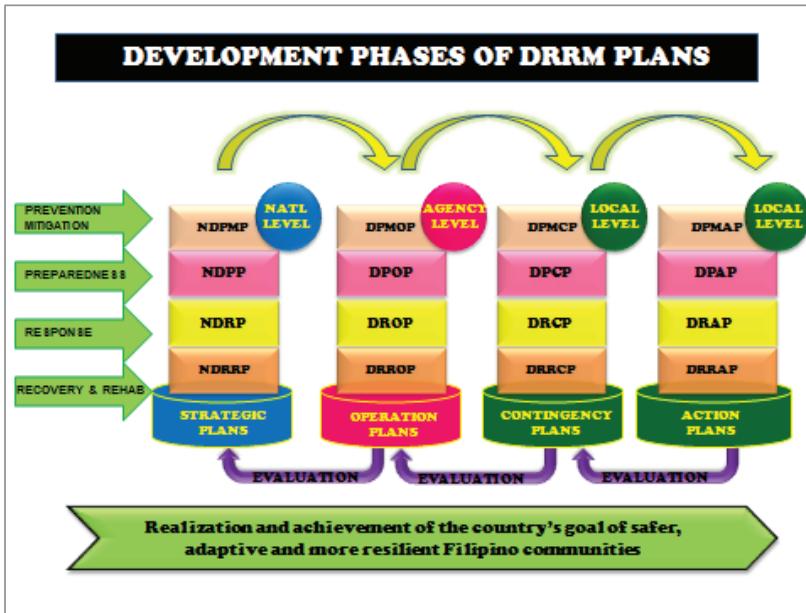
DEVELOPMENT PHASES OF DRRM PLANS

PREVENTION MITIGATION
PREPAREDNESS
RESPONSE
RECOVERY & REHAB

NATL LEVEL
NDPMP
NDPP
NDRP
NDRRP
STRATEGIC PLANS

AGENCY LEVEL
DPMOP
DPOP
DROP
DRROP
OPERATION PLANS

LOCAL LEVEL
DPMCP
DPCP
DRCP
DRRCP
CONTINGENCY PLANS

LOCAL LEVEL
DPMAP
DPAP
DRAP
DRRAP
ACTION PLANS

EVALUATION
EVALUATION
EVALUATION

Realization and achievement of the country's goal of safer, adaptive and more resilient Filipino communities